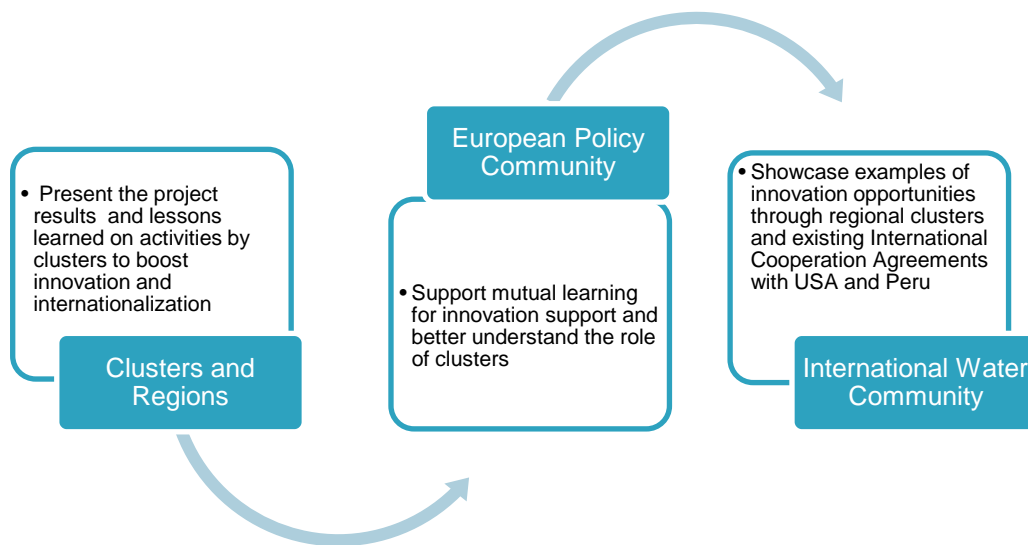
• Present the project results and lessons learned on activities by clusters to boost innovation and internationalization

Clusters and Regions

European Policy Community

• Support mutual learning for innovation support and better understand the role of clusters

• Showcase examples of innovation opportunities through regional clusters and existing International Cooperation Agreements with USA and Peru

International Water Community